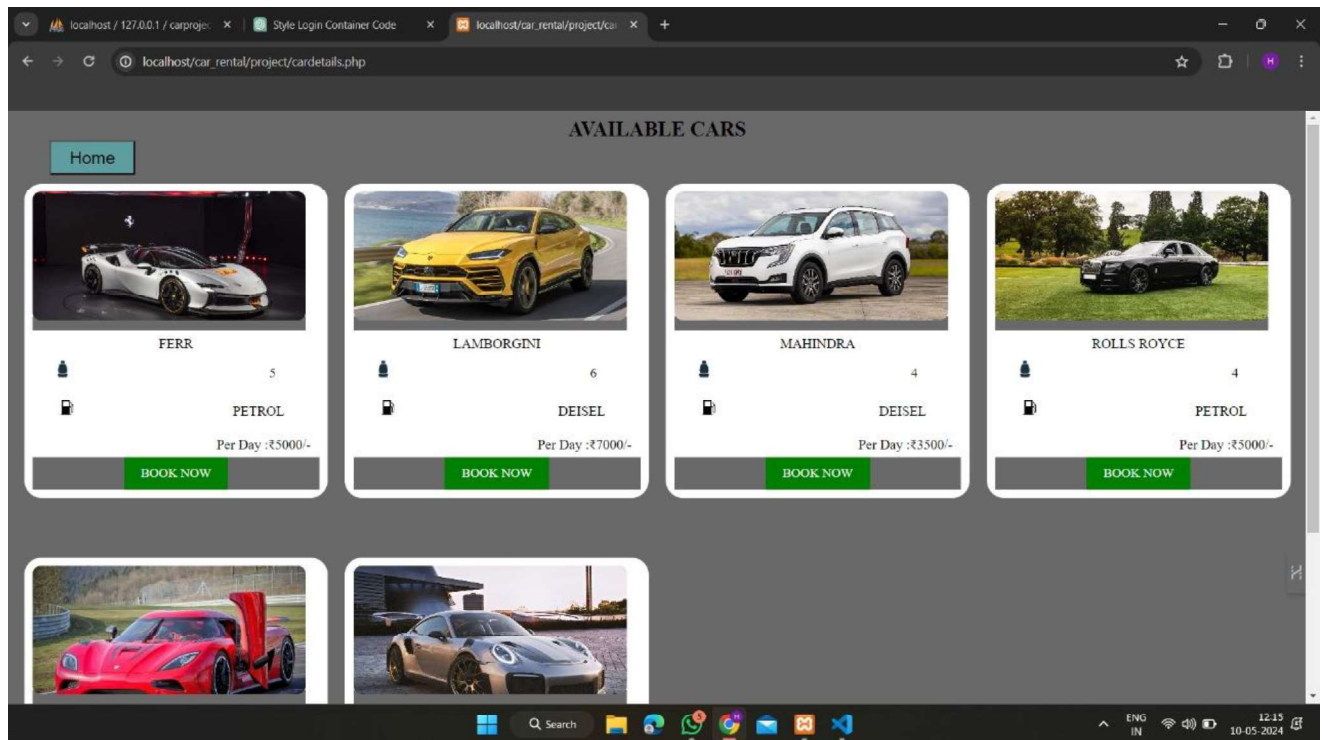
localhost / 127.0.0.1 / carprojec ×
Style Login Container Code ×
localhost/car_rental/project/car ×
+

localhost/car_rental/project/cardetails.php

AVAILABLE CARS

Home

FERR
5
PETROL
Per Day :₹5000/-
BOOK NOW

LAMBORGINI
6
DEISEL
Per Day :₹7000/-
BOOK NOW

MAHINDRA
4
DEISEL
Per Day :₹3500/-
BOOK NOW

ROLLS ROYCE
4
PETROL
Per Day :₹5000/-
BOOK NOW

Search

ENG
IN
12:15
10-05-2024